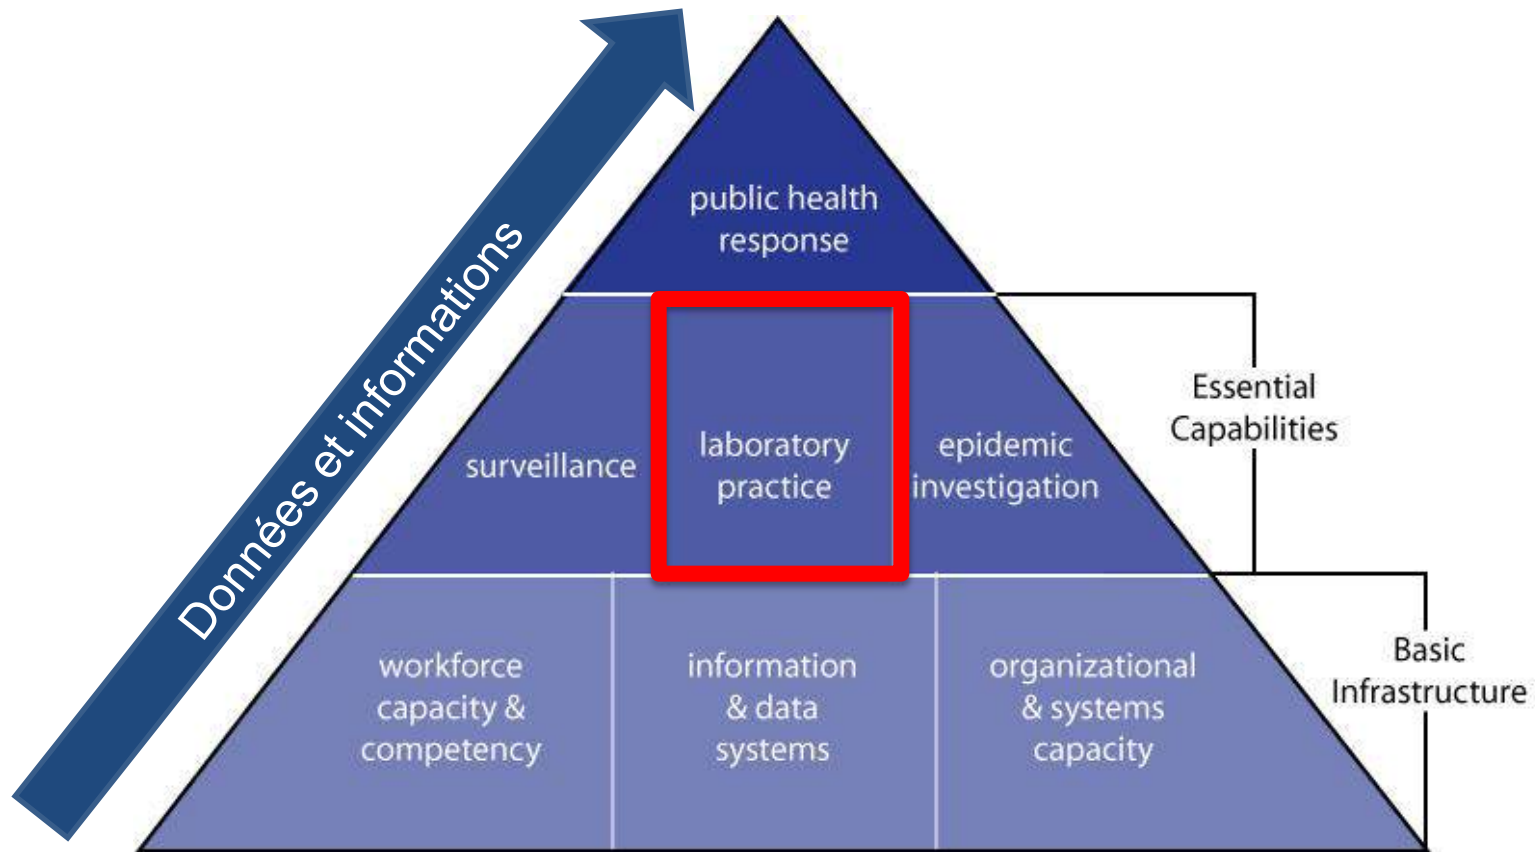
Données et informations

public health response

surveillance

laboratory practice

epidemic investigation

Essential Capabilities

workforce capacity & competency

information & data systems

organizational & systems capacity

Basic Infrastructure